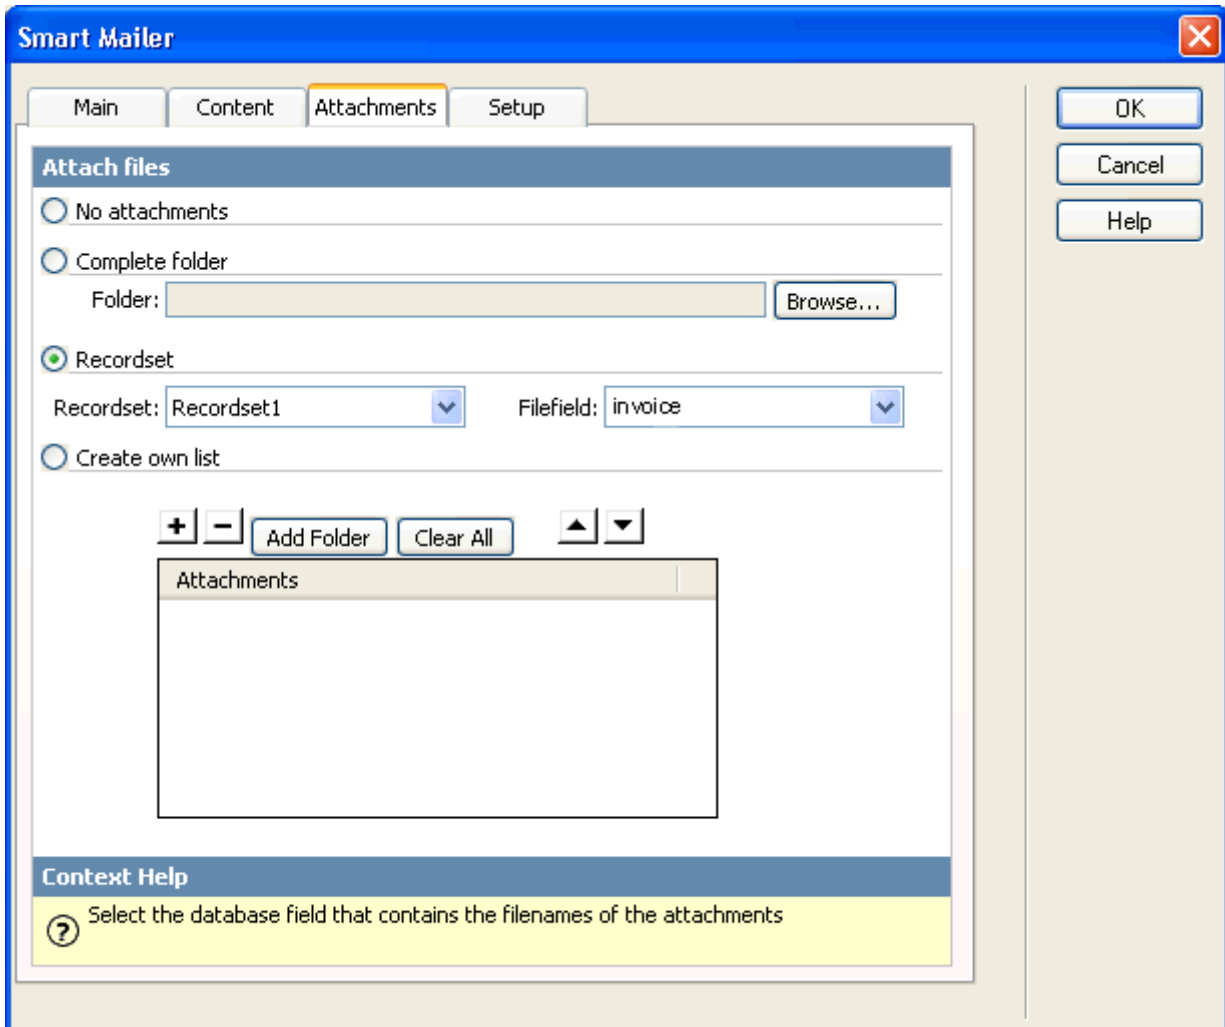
Smart Mailer

Main | Content | Attachments | Setup

OK
Cancel
Help

Attach files

No attachments

Complete folder

Folder: Browse...

Recordset

Recordset: Recordset1 Filefield: invoice

Create own list

+ − Add Folder Clear All

Attachments

Context Help

Select the database field that contains the filenames of the attachments